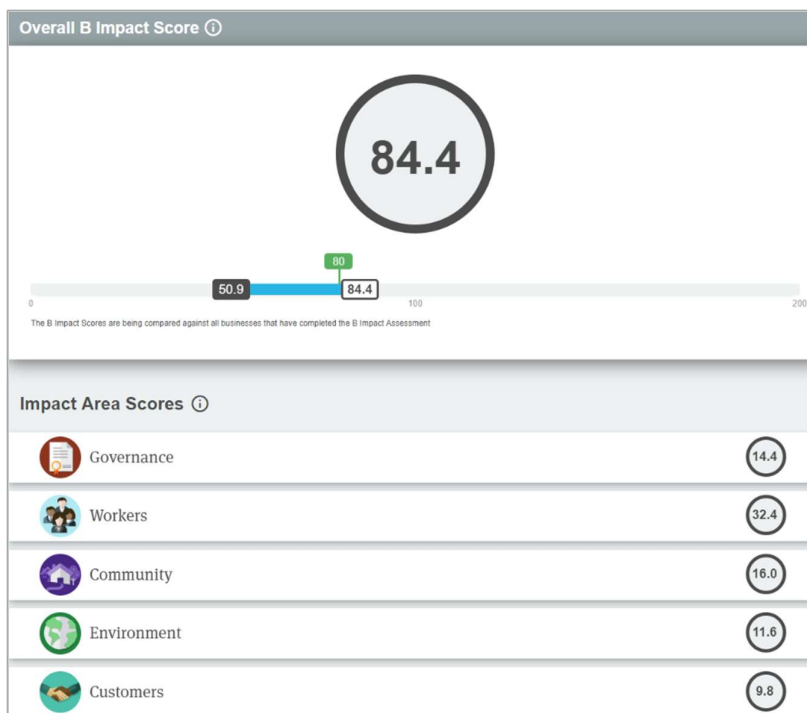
Overall B Impact Score ⓘ

84.4

80

50.9

84.4

0

100

200

The B Impact Scores are being compared against all businesses that have completed the B Impact Assessment

Impact Area Scores ⓘ

Governance 14.4

Workers 32.4

Community 16.0

Environment 11.6

Customers 9.8